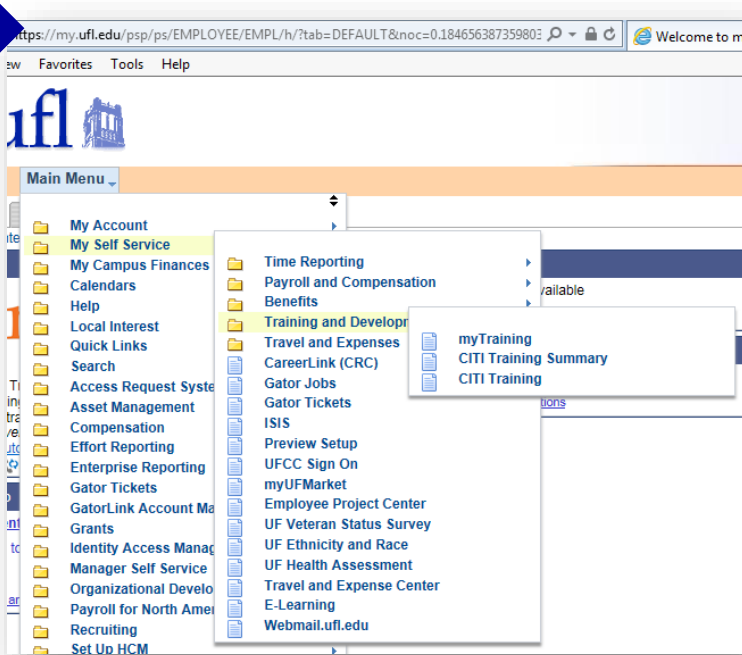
https://my.ufl.edu/psp/ps/EMPLOYEE/EMPL/h/?tab=DEFAULT&noc=0.18465638735980
Welcome to m

ew Favorites Tools Help

ufl

Main Menu

My Account
My Self Service
My Campus Finances
Calendars
Help
Local Interest
Quick Links
Search
Access Request Syste
Asset Management
Compensation
Effort Reporting
Enterprise Reporting
Gator Tickets
GatorLink Account Ma
Grants
Identity Access Manag
Manager Self Service
Organizational Develo
Payroll for North Amer
Recruiting
Set Up HCM

Time Reporting
Payroll and Compensation
Benefits
Training and Developm
Travel and Expenses
CareerLink (CRC)
Gator Jobs
Gator Tickets
ISIS
Preview Setup
UFCC Sign On
myUFMarket
Employee Project Center
UF Veteran Status Survey
UF Ethnicity and Race
UF Health Assessment
Travel and Expense Center
E-Learning
Webmail.ufl.edu

myTraining
CITI Training Summary
CITI Training

vailable
tions